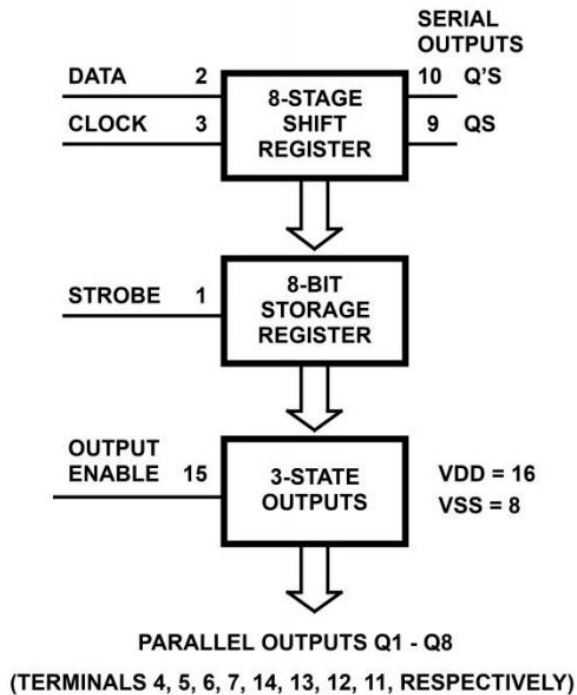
SERIAL OUTPUTS

DATA 2

CLOCK 3

8-STAGE SHIFT REGISTER

10 Q'S

9 QS

STROBE 1

8-BIT STORAGE REGISTER

OUTPUT ENABLE 15

3-STATE OUTPUTS

VDD = 16

VSS = 8

PARALLEL OUTPUTS Q1 - Q8

(TERMINALS 4, 5, 6, 7, 14, 13, 12, 11, RESPECTIVELY)